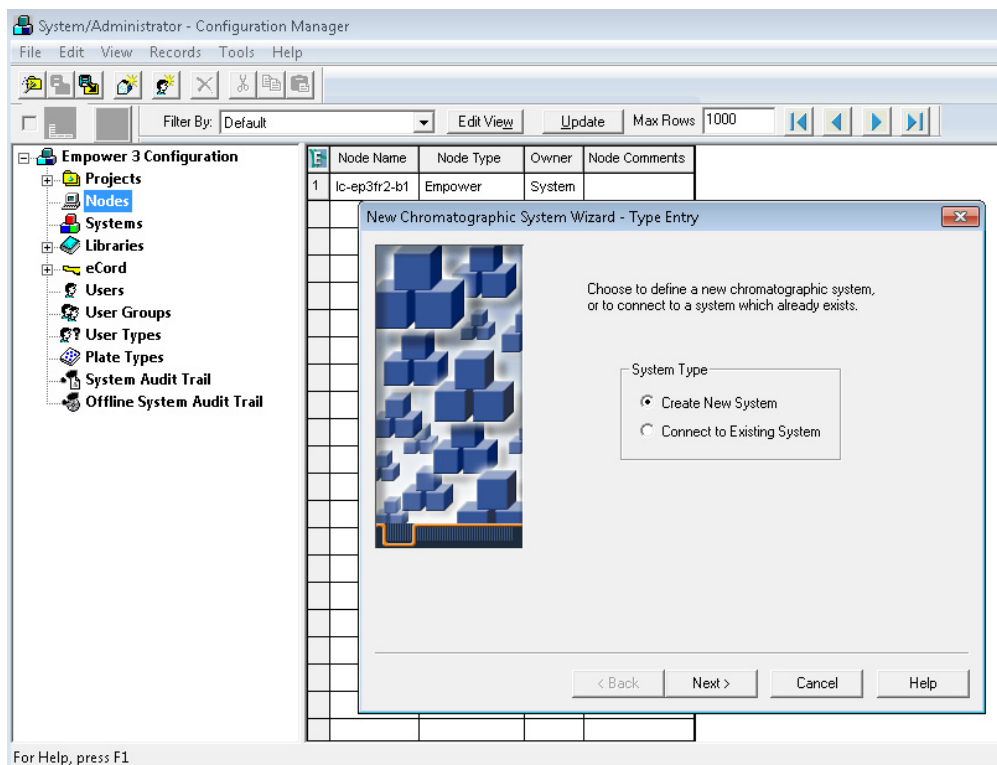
System/Administrator - Configuration Manager

File Edit View Records Tools Help

Filter By: Default

Edit View

Update

Max Rows 1000

Empower 3 Configuration
Projects
Nodes
Systems
Libraries
eCord
Users
User Groups
User Types
Plate Types
System Audit Trail
Offline System Audit Trail

| | Node Name | Node Type | Owner | Node Comments |
|---|---|---|---|---|
| 1 | lc-ep3fr2-b1 | Empower | System | |

New Chromatographic System Wizard - Type Entry

Choose to define a new chromatographic system, or to connect to a system which already exists.

System Type

Create New System

Connect to Existing System

< Back

Next >

Cancel

Help

For Help, press F1